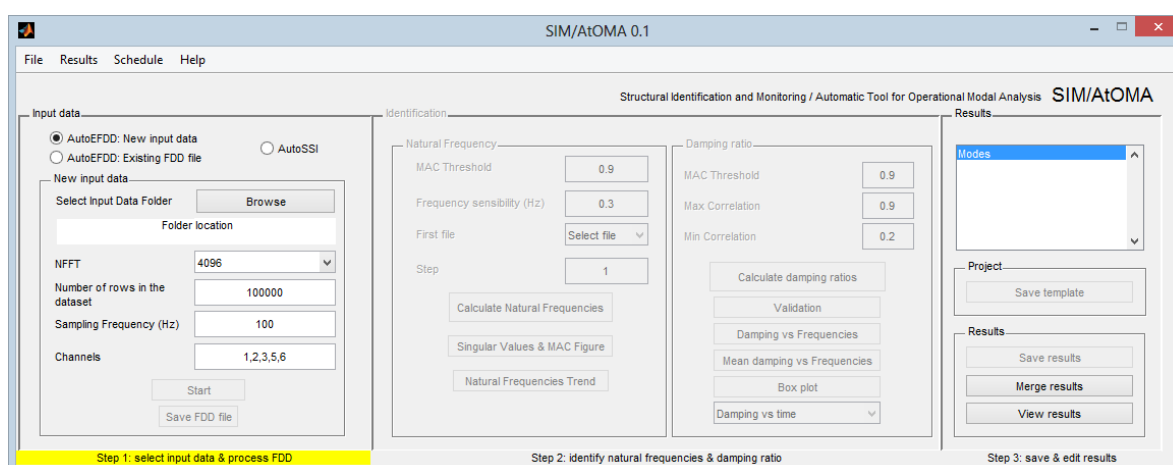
SIM/AtOMA 0.1

File Results Schedule Help

Structural Identification and Monitoring / Automatic Tool for Operational Modal Analysis SIM/AtOMA

Input data

AutoEFDD: New input data

AutoEFDD: Existing FDD file

AutoSSI

New input data

Select Input Data Folder Browse

Folder location

NFFT 4096

Number of rows in the dataset 100000

Sampling Frequency (Hz) 100

Channels 1,2,3,5,6

Start

Save FDD file

Step 1: select input data & process FDD

Identification

Natural Frequency

MAC Threshold 0.9

Frequency sensibility (Hz) 0.3

First file Select file

Step 1

Calculate Natural Frequencies

Singular Values & MAC Figure

Natural Frequencies Trend

Damping ratio

MAC Threshold 0.9

Max Correlation 0.9

Min Correlation 0.2

Calculate damping ratios

Validation

Damping vs Frequencies

Mean damping vs Frequencies

Box plot

Damping vs time

Step 2: identify natural frequencies & damping ratio

Results

Modes

Project

Save template

Results

Save results

Merge results

View results

Step 3: save & edit results